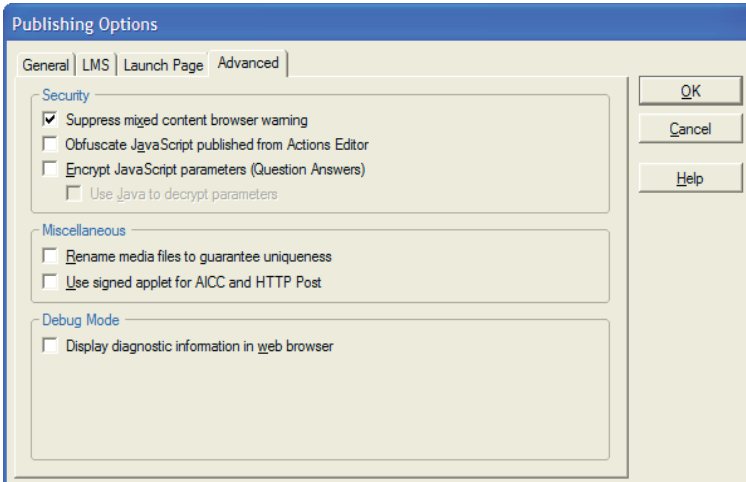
Publishing Options

General | LMS | Launch Page | Advanced

Security
Suppress mixed content browser warning
Obfuscate JavaScript published from Actions Editor
Encrypt JavaScript parameters (Question Answers)
Use Java to decrypt parameters

Miscellaneous
Rename media files to guarantee uniqueness
Use signed applet for AICC and HTTP Post

Debug Mode
Display diagnostic information in web browser

OK
Cancel
Help